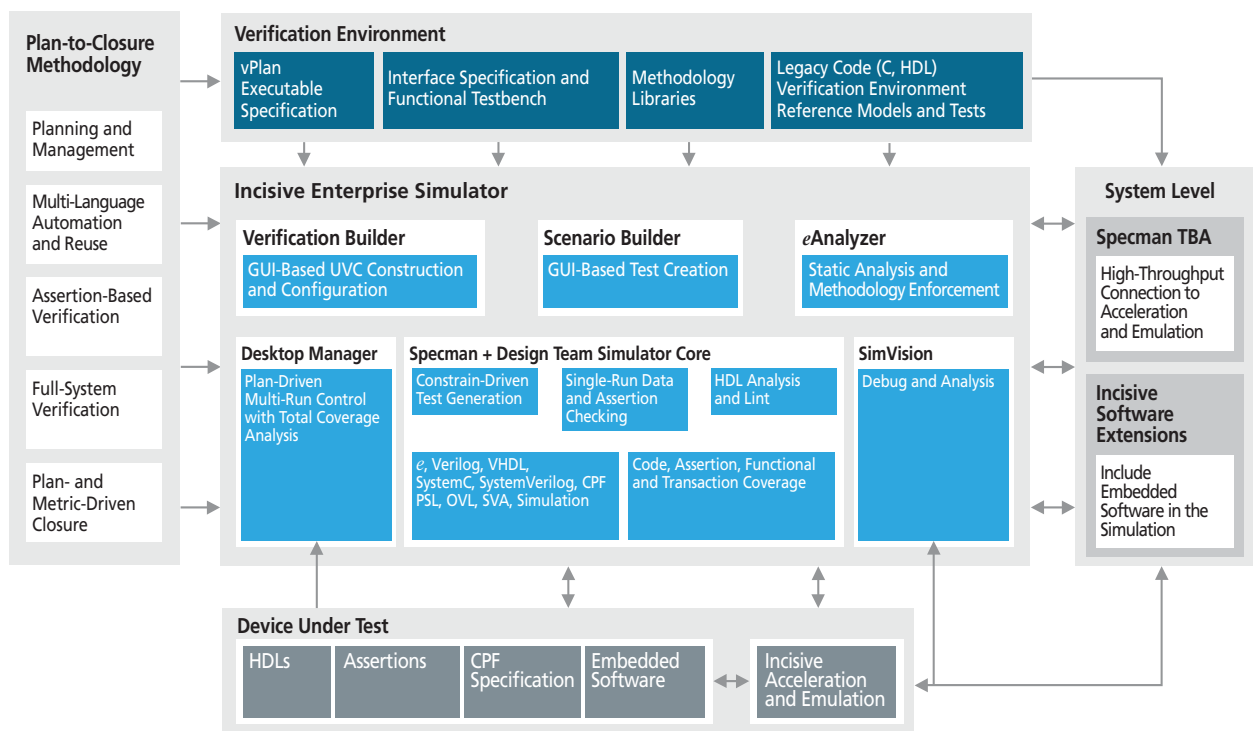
Plan-to-Closure Methodology

Planning and Management

Multi-Language Automation and Reuse

Assertion-Based Verification

Full-System Verification

Plan- and Metric-Driven Closure

Verification Environment

vPlan Executable Specification

Interface Specification and Functional Testbench

Methodology Libraries

Legacy Code (C, HDL) Verification Environment Reference Models and Tests

Incisive Enterprise Simulator

Verification Builder

GUI-Based UVC Construction and Configuration

Scenario Builder

GUI-Based Test Creation

*e*Analyzer

Static Analysis and Methodology Enforcement

Desktop Manager

Plan-Driven Multi-Run Control with Total Coverage Analysis

Specman + Design Team Simulator Core

Constrain-Driven Test Generation

Single-Run Data and Assertion Checking

HDL Analysis and Lint

*e*, Verilog, VHDL, SystemC, SystemVerilog, CPF PSL, OVL, SVA, Simulation

Code, Assertion, Functional and Transaction Coverage

SimVision

Debug and Analysis

System Level

Specman TBA

High-Throughput Connection to Acceleration and Emulation

Incisive Software Extensions

Include Embedded Software in the Simulation

Device Under Test

HDLs

Assertions

CPF Specification

Embedded Software

Incisive Acceleration and Emulation